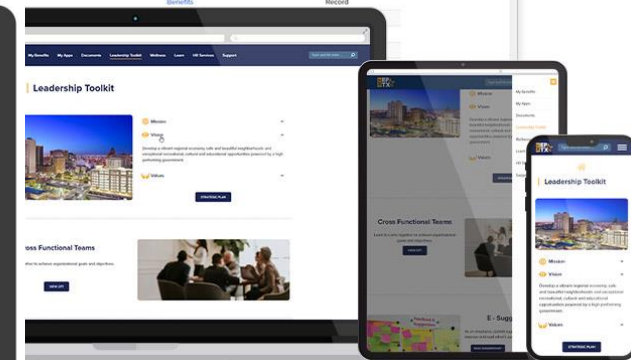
Benefits
Record

My Benefits My Apps Documents Leadership Toolkit Wellness Learn HR Services Support

Leadership Toolkit

Mission
Vision
Develop a vibrant regional economy, safe and beautiful neighborhoods and exceptional recreational, cultural and educational opportunities powered by a high performing government.
Values

STRATEGIC PLAN

oss Functional Teams
other to achieve organizational goals and objectives.
VIEW CFT

My Benefits
My Apps
Documents
Leadership Toolkit
Wellness
Learn
HR
Supp

Mission
Vision
Values

Cross Functional Teams
VIEW CFT

E - Sugg

Leadership Toolkit

Mission
Vision
Develop a vibrant regional economy, safe and beautiful neighborhoods and exceptional recreational, cultural and educational opportunities powered by a high performing government.
Values

STRATEGIC PLAN